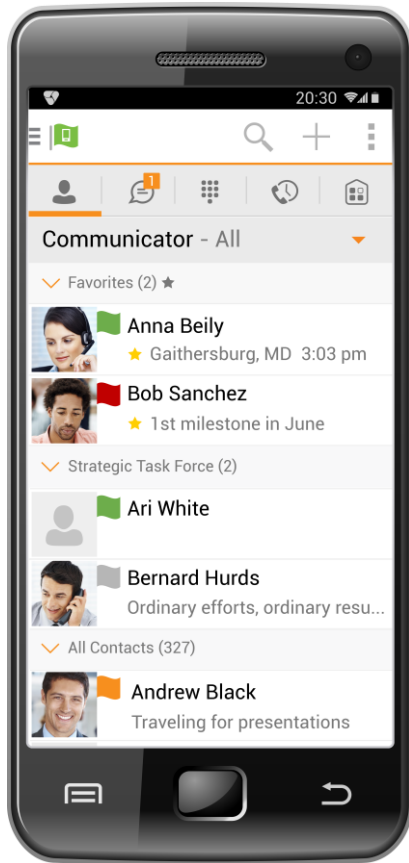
20:30

1

Communicator - All

Favorites (2) ★

Anna Beily
★ Gaithersburg, MD 3:03 pm

Bob Sanchez
★ 1st milestone in June

Strategic Task Force (2)

Ari White

Bernard Hurds
Ordinary efforts, ordinary resu...

All Contacts (327)

Andrew Black
Traveling for presentations